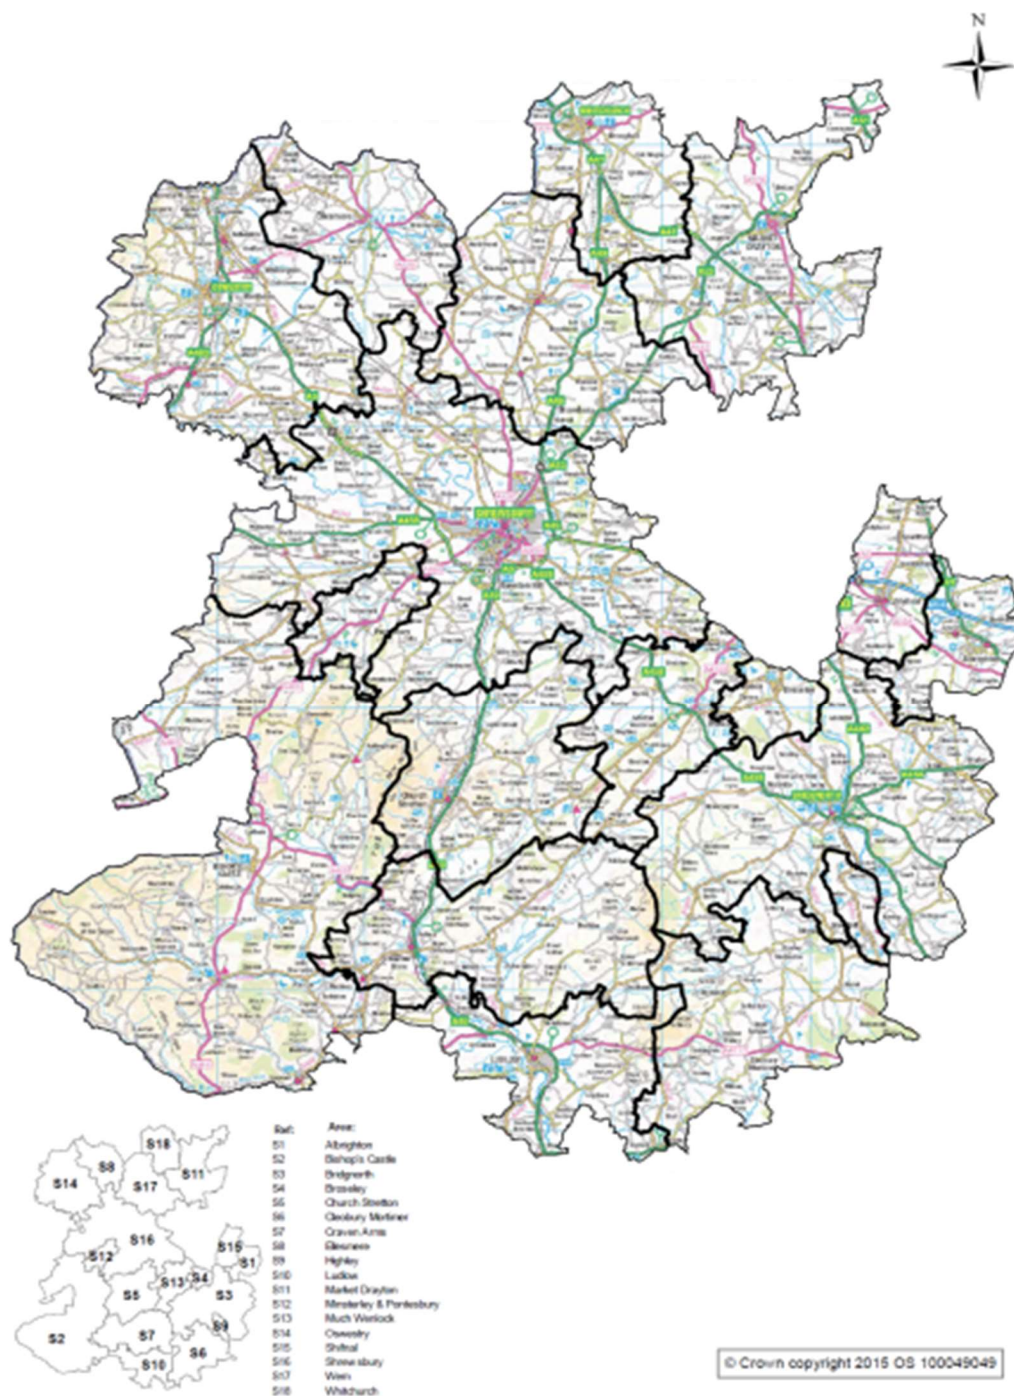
N

S18
S8
S11
S14
S17
S16
S12
S15
S1
S13
S4
S5
S3
S9
S7
S2
S10
S6

| Ref: | Area: |
|---|---|
| S1 | Albrighton |
| S2 | Bishop's Castle |
| S3 | Bridgnorth |
| S4 | Broseley |
| S5 | Church Stretton |
| S6 | Cleobury Mortimer |
| S7 | Craven Arms |
| S8 | Ellesmere |
| S9 | Highley |
| S10 | Ludlow |
| S11 | Market Drayton |
| S12 | Minsterley & Pontesbury |
| S13 | Much Wenlock |
| S14 | Oswestry |
| S15 | Shifnal |
| S16 | Shrewsbury |
| S17 | Wem |
| S18 | Whitchurch |

© Crown copyright 2015 OS 100049049